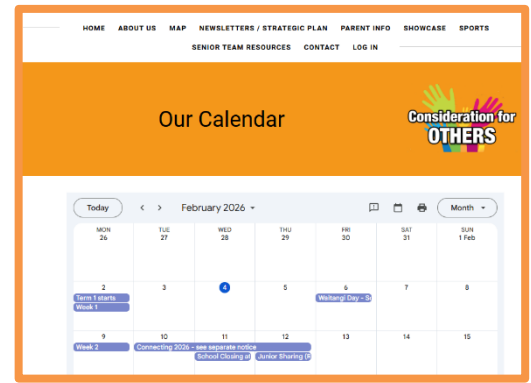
HOME ABOUT US MAP NEWSLETTERS / STRATEGIC PLAN PARENT INFO SHOWCASE SPORTS

SENIOR TEAM RESOURCES CONTACT LOG IN

Our Calendar

Consideration for OTHERS

Today ‹ › February 2026 ▾ Month ▾

| MON 26 | TUE 27 | WED 28 | THU 29 | FRI 30 | SAT 31 | SUN 1 Feb |
|---|---|---|---|---|---|---|
| 2 Term 1 starts Week 1 | 3 | 4 | 5 | 6 Waitangi Day - S | 7 | 8 |
| 9 Week 2 | 10 Connecting 2026 - see separate notice | 11 School Closing at | 12 Junior Sharing (R | 13 | 14 | 15 |